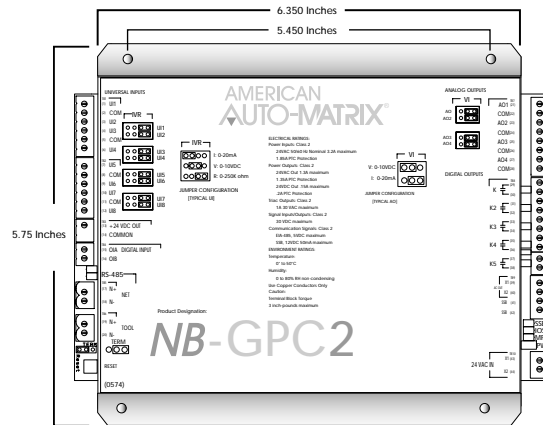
6.350 Inches

5.450 Inches

5.75 Inches

UNIVERSAL INPUTS

UI1

COM

UI2

UI3

COM

UI4

UI5

COM

UI6

UI7

COM

UI8

IVR

UI1
UI2

UI3
UI4

UI5
UI6

UI7
UI8

IVR

I: 0-20mA

V: 0-10VDC

R: 0-250K ohm

JUMPER CONFIGURATION
[TYPICAL UI]

+24 VDC OUT

COMMON

DIA DIGITAL INPUT

DIB

RS-485

N+

NET

N-

N+

TOOL

N-

TERM

RESET

(0574)

AMERICAN
AUTO-MATRIX®

ELECTRICAL RATINGS:
Power Inputs: Class 2
24VAC 50/60 Hz Nominal 3.2A maximum
1.85A PTC Protection
Power Outputs: Class 2
24VDC Out 1.3A maximum
1.35A PTC Protection
24VDC Out .75A maximum
.2A PTC Protection
Triac Outputs: Class 2
1A 30 VAC maximum
Signal Inputs/Outputs: Class 2
30 VDC maximum
Communication Signals: Class 2
EIA-485, 5VDC maximum
SSB, 12VDC 50mA maximum
ENVIRONMENT RATINGS:
Temperature:
0° to 60°C
Humidity:
0 to 80% RH non-condensing
Use Copper Conductors Only
Caution:
Terminal Block Torque
3 inch-pounds maximum

Product Designation:

NB-GPC2

VI

V: 0-10VDC

I: 0-20mA

JUMPER CONFIGURATION
[TYPICAL AO]

ANALOG OUTPUTS

VI

AO1
AO2

AO3
AO4

AO1

COM

AO2

COM

AO3

COM

AO4

COM

DIGITAL OUTPUTS

K1

K2

K3

K4

K5

24 VAC IN